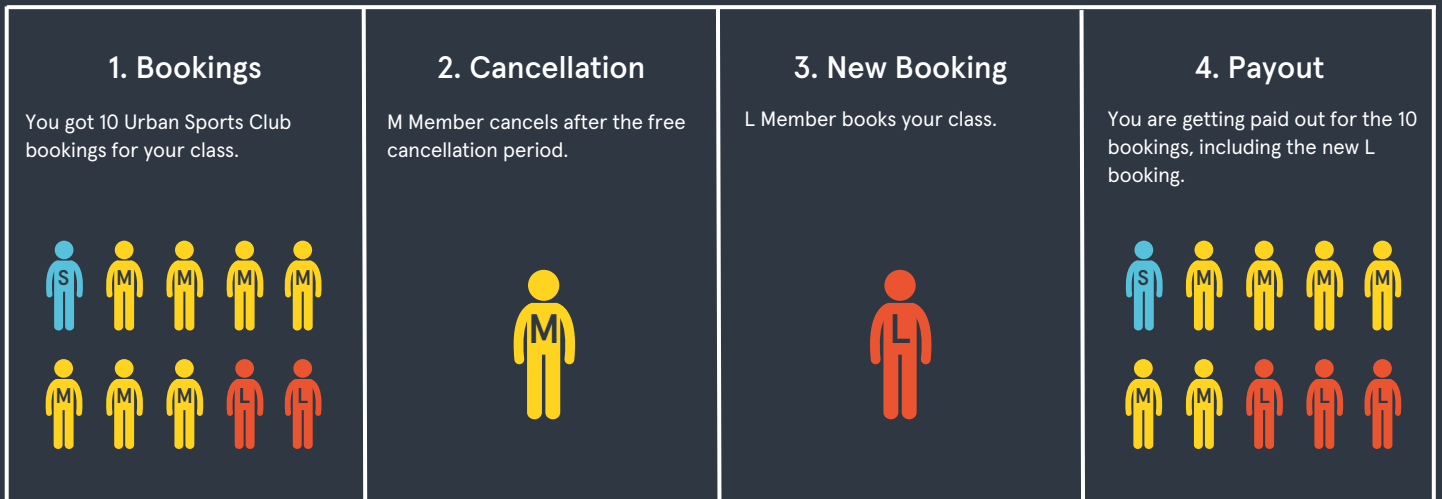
1. Bookings

You got 10 Urban Sports Club bookings for your class.

S M M M M
M M M L L

2. Cancellation

M Member cancels after the free cancellation period.

M

3. New Booking

L Member books your class.

L

4. Payout

You are getting paid out for the 10 bookings, including the new L booking.

S M M M M
M M L L L